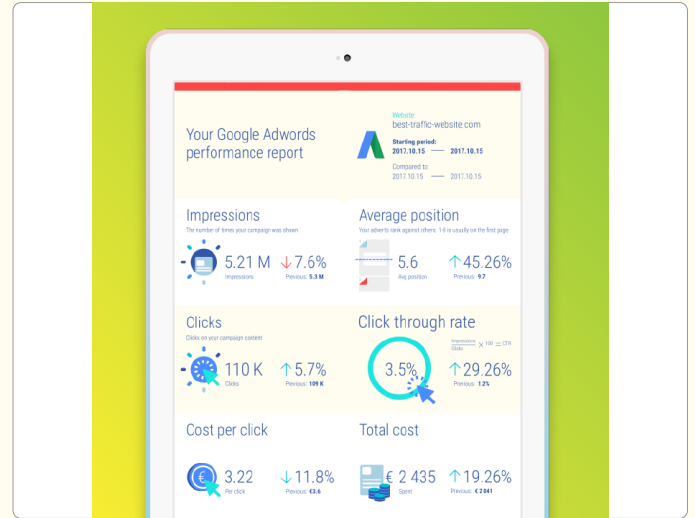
Your Google Adwords performance report

Website:
best-traffic-website.com

Starting period:
2017.10.15 — 2017.10.15

Compared to:
2017.10.15 — 2017.10.15

Impressions
The number of times your campaign was shown
5.21 M
Impressions
↓7.6%
Previous: 5.3 M

Average position
Your adverts rank against others. 1-6 is usually on the first page
5.6
Avg position
↑45.26%
Previous: 9.7

Clicks
Clicks on your campaign content
110 K
Clicks
↑5.7%
Previous: 109 K

Click through rate
$\frac{\text{Impressions}}{\text{Clicks}} \times 100 = \text{CTR}$
3.5%
↑29.26%
Previous: 1.2%

Cost per click
3.22
Per click
↓11.8%
Previous: €3.6

Total cost
€ 2 435
Spent
↑19.26%
Previous: € 2 041